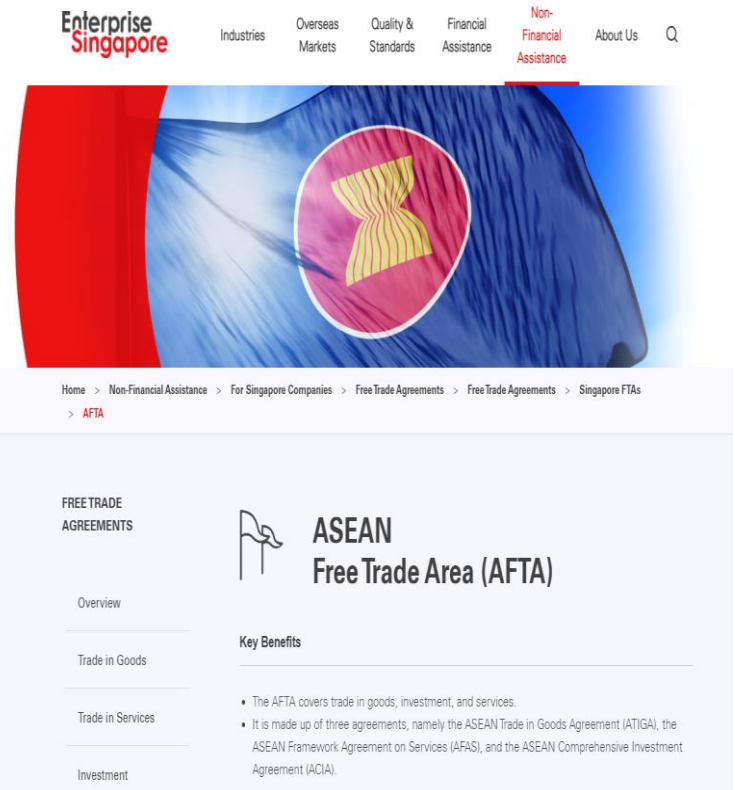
Enterprise Singapore

Industries

Overseas Markets

Quality & Standards

Financial Assistance

Non-Financial Assistance

About Us

Home > Non-Financial Assistance > For Singapore Companies > Free Trade Agreements > Free Trade Agreements > Singapore FTAs > AFTA

FREE TRADE AGREEMENTS

Overview

Trade in Goods

Trade in Services

Investment

ASEAN
Free Trade Area (AFTA)

Key Benefits

- The AFTA covers trade in goods, investment, and services.
- It is made up of three agreements, namely the ASEAN Trade in Goods Agreement (ATIGA), the ASEAN Framework Agreement on Services (AFAS), and the ASEAN Comprehensive Investment Agreement (ACIA).